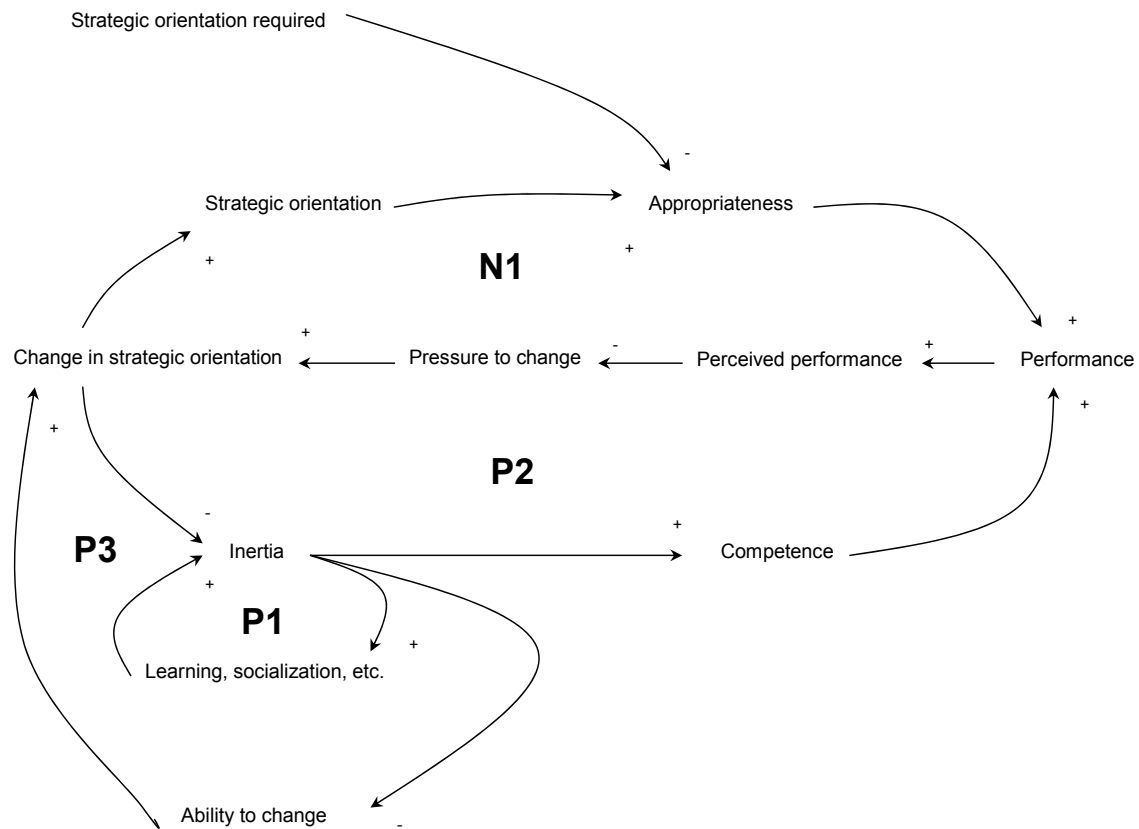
Strategic orientation required

-

Strategic orientation

Appropriateness

+

+

N1

+

Change in strategic orientation

Pressure to change

-

Perceived performance

+

Performance

+

+

+

P2

-

P3

Inertia

+

Competence

+

P1

+

Learning, socialization, etc.

Ability to change

-